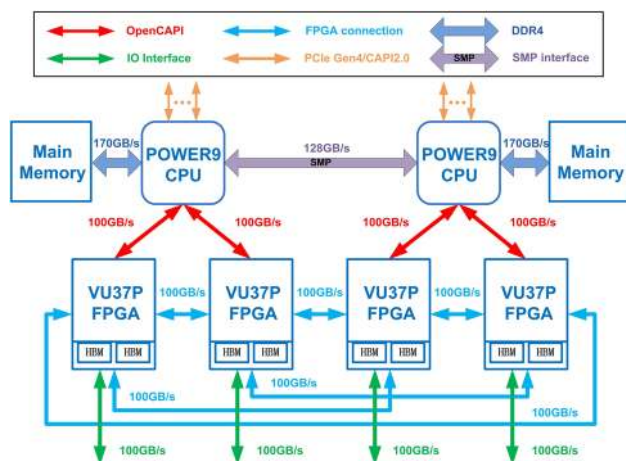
OpenCAPI
FPGA connection
DDR4
IO Interface
PCIe Gen4/CAPI2.0
SMP
SMP interface

Main Memory
170GB/s
POWER9 CPU
128GB/s
SMP
POWER9 CPU
170GB/s
Main Memory

100GB/s
100GB/s
100GB/s
100GB/s

VU37P FPGA
HBM HBM
100GB/s
VU37P FPGA
HBM HBM
100GB/s
VU37P FPGA
HBM HBM
100GB/s
VU37P FPGA
HBM HBM

100GB/s
100GB/s
100GB/s

100GB/s
100GB/s
100GB/s
100GB/s